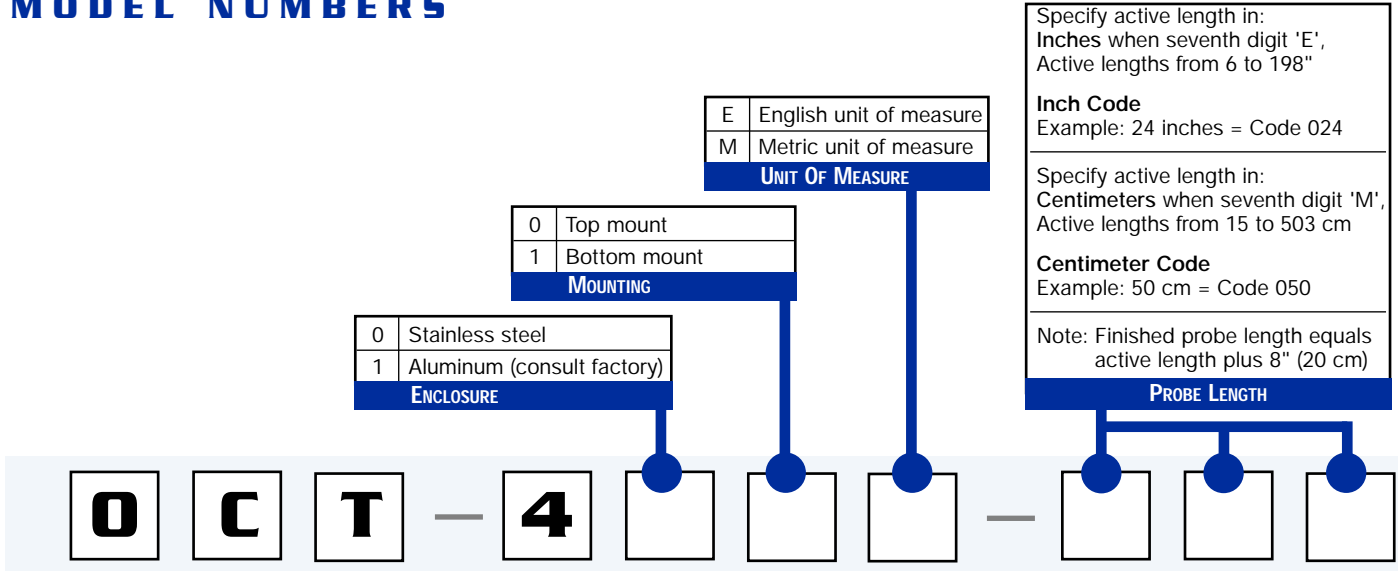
MODEL NUMBERS

| | |
|---|---|
| E | English unit of measure |
| M | Metric unit of measure |

UNIT OF MEASURE

| | |
|---|---|
| 0 | Top mount |
| 1 | Bottom mount |

MOUNTING

| | |
|---|---|
| 0 | Stainless steel |
| 1 | Aluminum (consult factory) |

ENCLOSURE

Specify active length in:
Inches when seventh digit 'E',
Active lengths from 6 to 198"

Inch Code
Example: 24 inches = Code 024

Specify active length in:
Centimeters when seventh digit 'M',
Active lengths from 15 to 503 cm

Centimeter Code
Example: 50 cm = Code 050

Note: Finished probe length equals active length plus 8" (20 cm)

PROBE LENGTH

O C T – 4 –